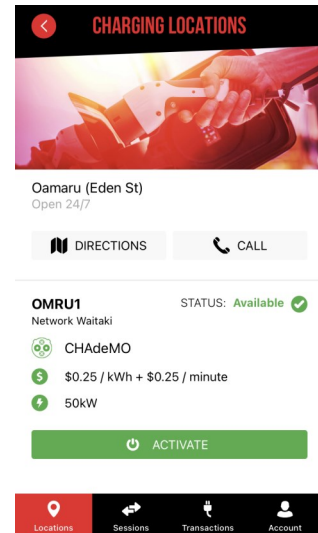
CHARGING LOCATIONS

Oamaru (Eden St)
Open 24/7

DIRECTIONS

CALL

OMRU1
Network Waitaki

STATUS: Available

CHAdeMO

$0.25 / kWh + $0.25 / minute

50kW

ACTIVATE

Locations
Sessions
Transactions
Account